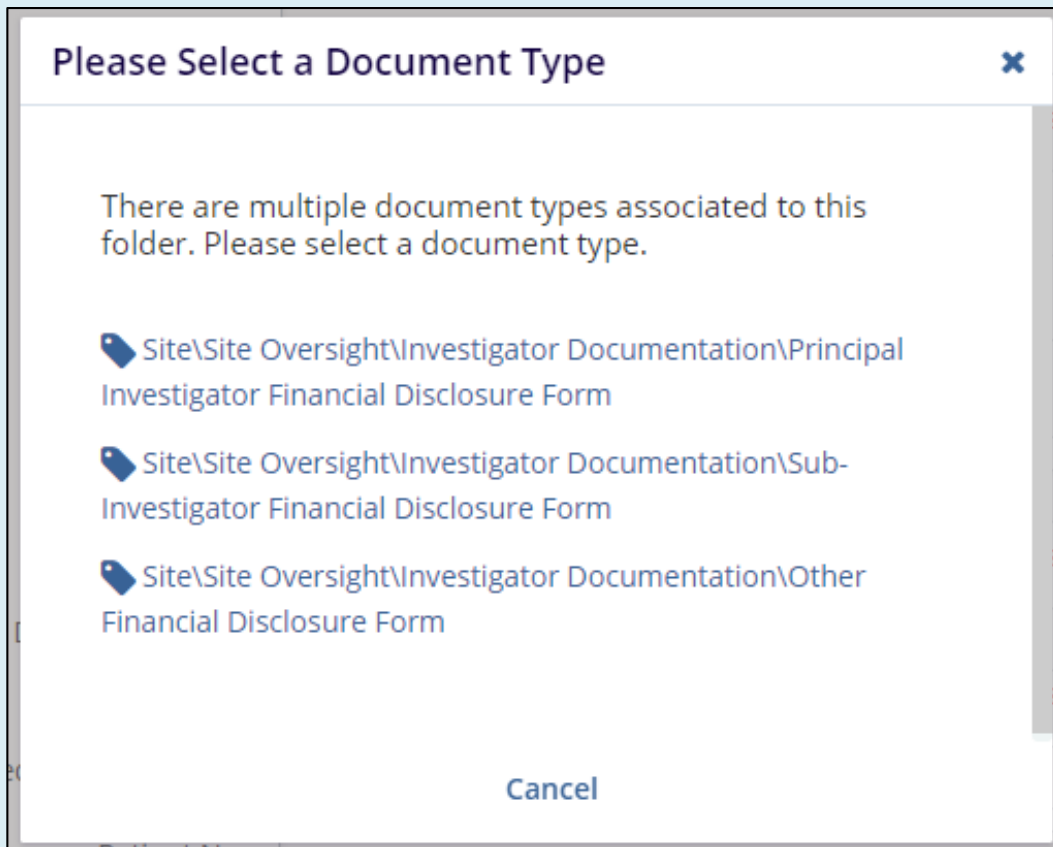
Please Select a Document Type

×

There are multiple document types associated to this folder. Please select a document type.

Site\Site Oversight\Investigator Documentation\Principal Investigator Financial Disclosure Form

Site\Site Oversight\Investigator Documentation\Sub-Investigator Financial Disclosure Form

Site\Site Oversight\Investigator Documentation\Other Financial Disclosure Form

Cancel